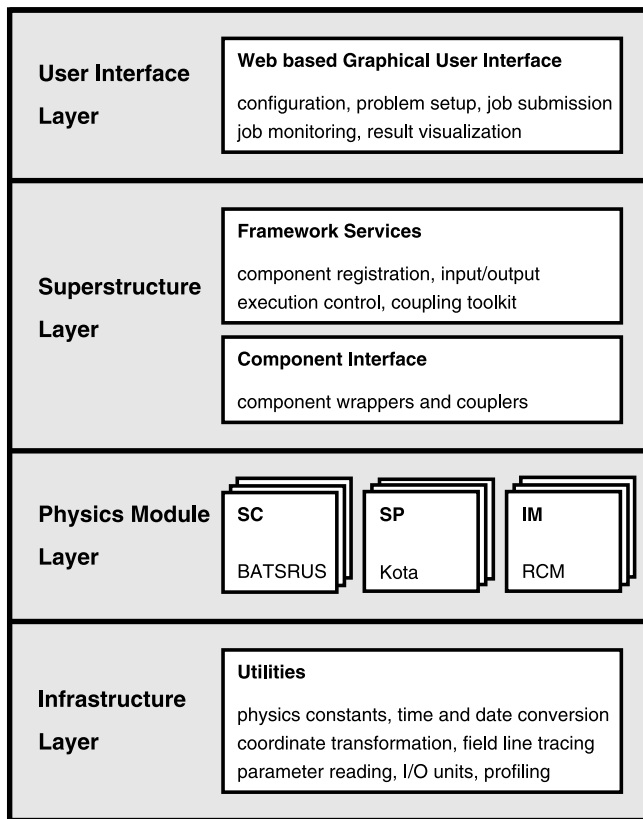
User Interface Layer

Web based Graphical User Interface

configuration, problem setup, job submission
job monitoring, result visualization

Superstructure Layer

Framework Services

component registration, input/output
execution control, coupling toolkit

Component Interface

component wrappers and couplers

Physics Module Layer

SC

BATSRUS

SP

Kota

IM

RCM

Infrastructure Layer

Utilities

physics constants, time and date conversion
coordinate transformation, field line tracing
parameter reading, I/O units, profiling